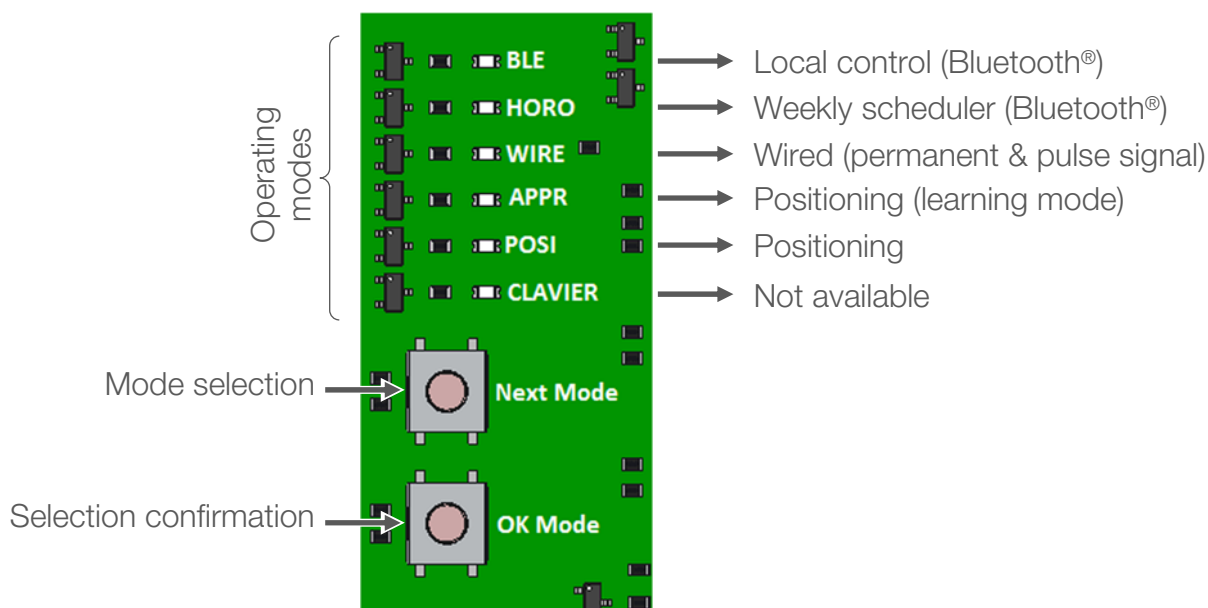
Operating modes

BLE
HORO
WIRE
APPR
POSI
CLAVIER

Local control (Bluetooth®)
Weekly scheduler (Bluetooth®)
Wired (permanent & pulse signal)
Positioning (learning mode)
Positioning
Not available

Mode selection
Next Mode

Selection confirmation
OK Mode